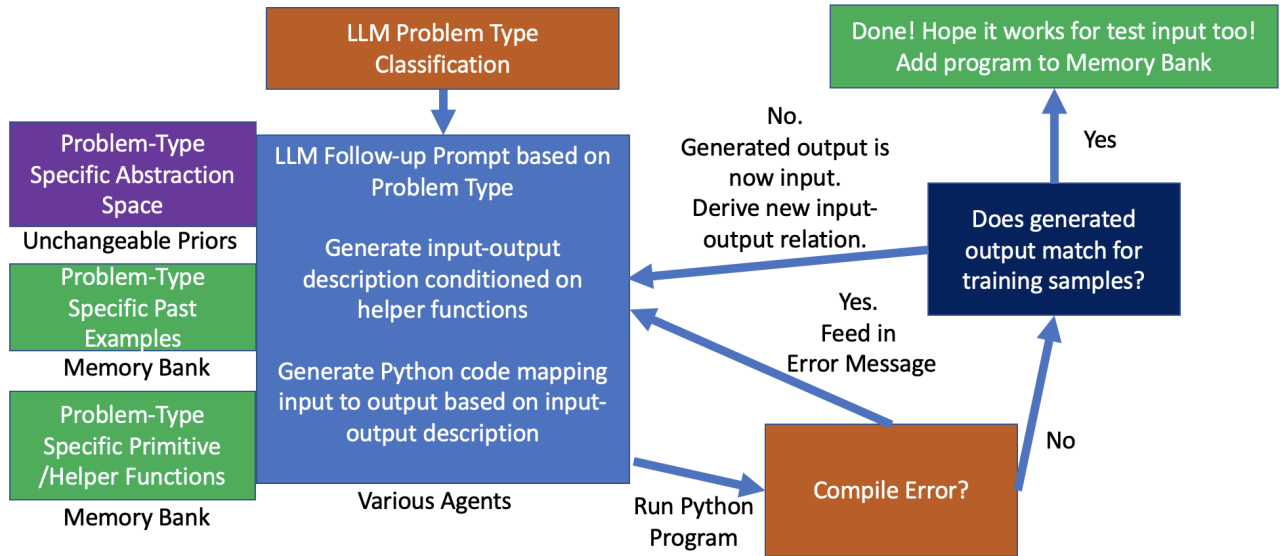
LLM Problem Type Classification

Done! Hope it works for test input too! Add program to Memory Bank

Problem-Type Specific Abstraction Space

Unchangeable Priors

Problem-Type Specific Past Examples

Memory Bank

Problem-Type Specific Primitive /Helper Functions

Memory Bank

LLM Follow-up Prompt based on Problem Type

Generate input-output description conditioned on helper functions

Generate Python code mapping input to output based on input-output description

Various Agents

No. Generated output is now input. Derive new input-output relation.

Yes

Does generated output match for training samples?

Yes. Feed in Error Message

No

Run Python Program

Compile Error?